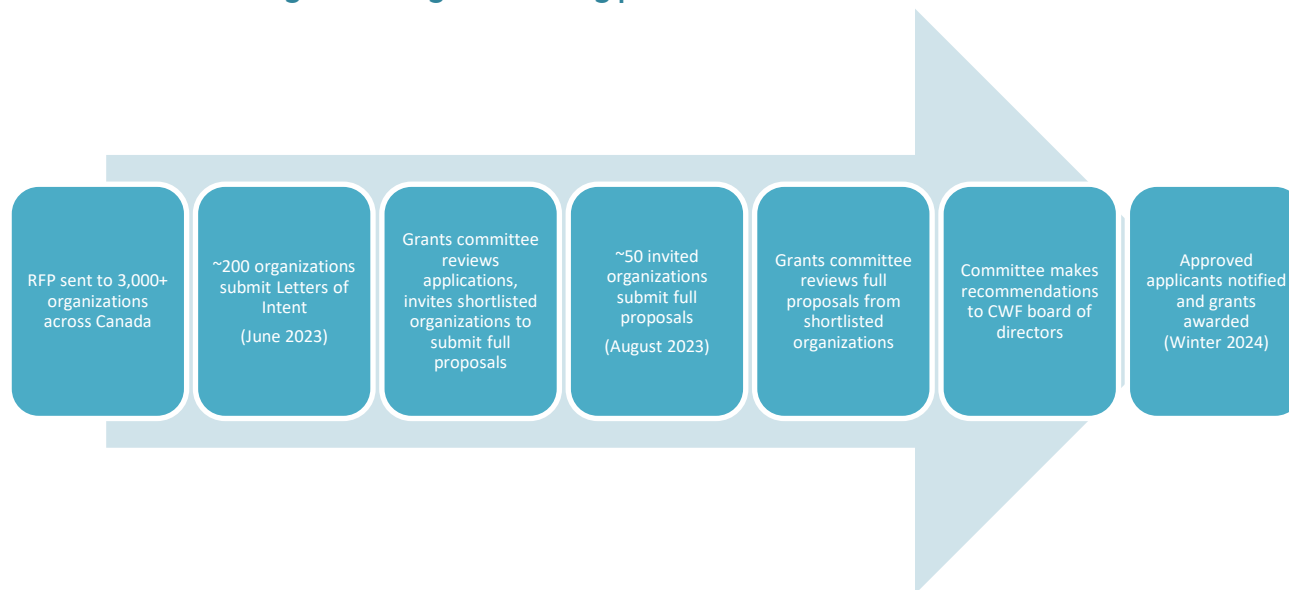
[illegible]

RFP sent to 3,000+ organizations across Canada

~200 organizations submit Letters of Intent

(June 2023)

Grants committee reviews applications, invites shortlisted organizations to submit full proposals

~50 invited organizations submit full proposals

(August 2023)

Grants committee reviews full proposals from shortlisted organizations

Committee makes recommendations to CWF board of directors

Approved applicants notified and grants awarded

(Winter 2024)